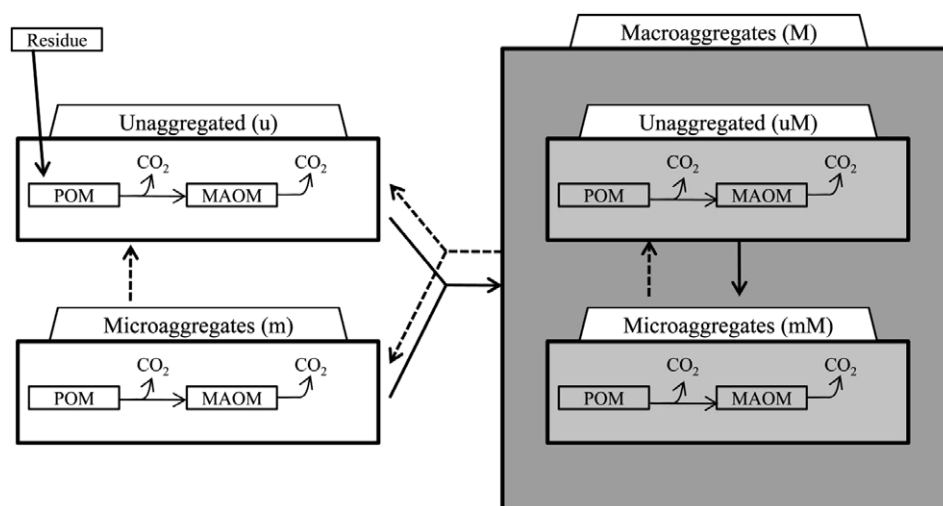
Residue

Unaggregated (u)

POM $CO_2$ MAOM $CO_2$

Microaggregates (m)

POM $CO_2$ MAOM $CO_2$

Macroaggregates (M)

Unaggregated (uM)

POM $CO_2$ MAOM $CO_2$

Microaggregates (mM)

POM $CO_2$ MAOM $CO_2$